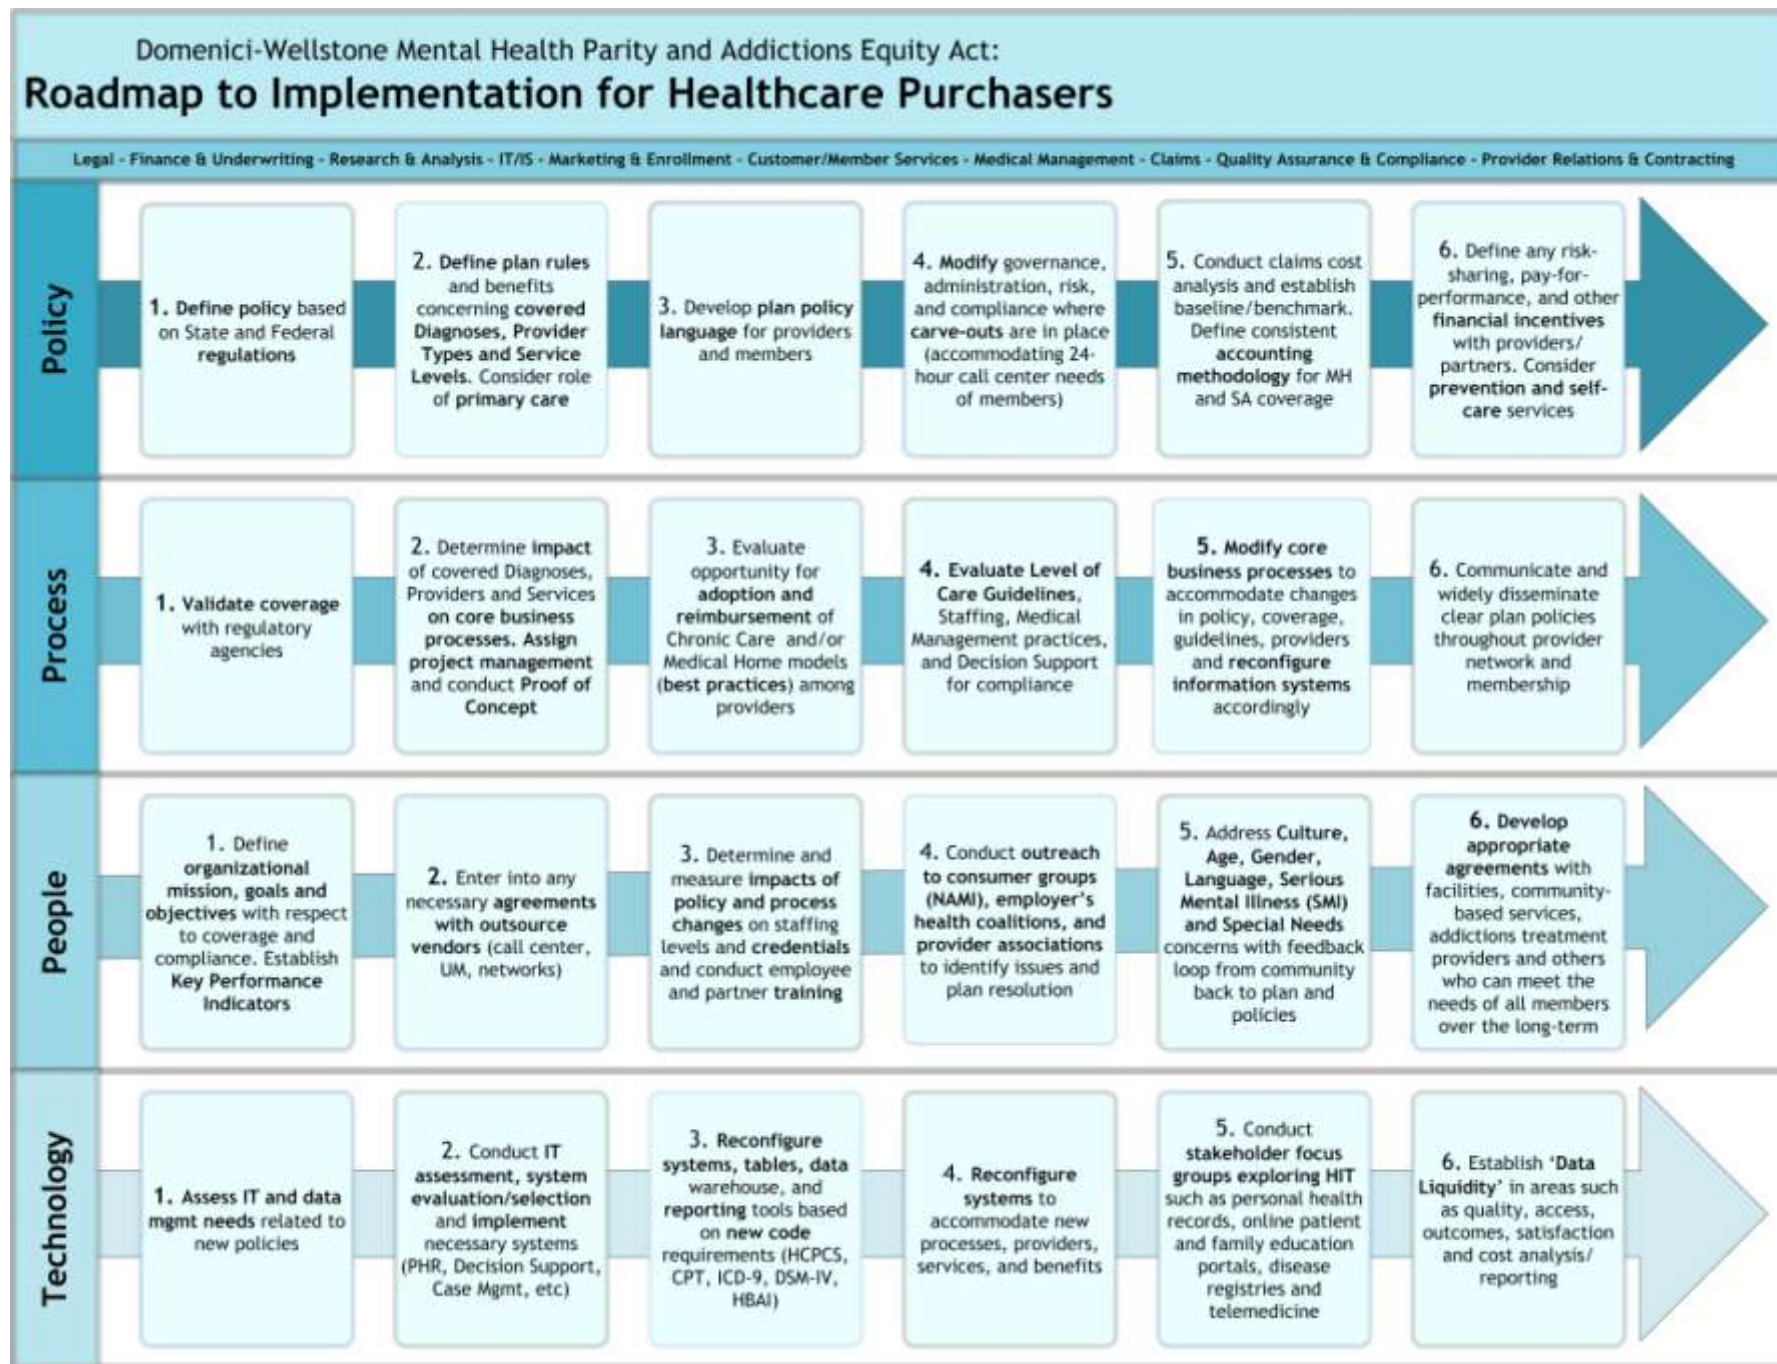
Domenici-Wellstone Mental Health Parity and Addictions Equity Act:

Roadmap to Implementation for Healthcare Purchasers

Legal - Finance & Underwriting - Research & Analysis - IT/IS - Marketing & Enrollment - Customer/Member Services - Medical Management - Claims - Quality Assurance & Compliance - Provider Relations & Contracting

Policy

1. Define policy based on State and Federal regulations

2. Define plan rules and benefits concerning covered Diagnoses, Provider Types and Service Levels. Consider role of primary care

3. Develop plan policy language for providers and members

4. Modify governance, administration, risk, and compliance where carve-outs are in place (accommodating 24-hour call center needs of members)

5. Conduct claims cost analysis and establish baseline/benchmark. Define consistent accounting methodology for MH and SA coverage

6. Define any risk-sharing, pay-for-performance, and other financial incentives with providers/ partners. Consider prevention and self-care services

Process

1. Validate coverage with regulatory agencies

2. Determine impact of covered Diagnoses, Providers and Services on core business processes. Assign project management and conduct Proof of Concept

3. Evaluate opportunity for adoption and reimbursement of Chronic Care and/or Medical Home models (best practices) among providers

4. Evaluate Level of Care Guidelines, Staffing, Medical Management practices, and Decision Support for compliance

5. Modify core business processes to accommodate changes in policy, coverage, guidelines, providers and reconfigure information systems accordingly

6. Communicate and widely disseminate clear plan policies throughout provider network and membership

People

1. Define organizational mission, goals and objectives with respect to coverage and compliance. Establish Key Performance Indicators

2. Enter into any necessary agreements with outsource vendors (call center, UM, networks)

3. Determine and measure impacts of policy and process changes on staffing levels and credentials and conduct employee and partner training

4. Conduct outreach to consumer groups (NAMI), employer's health coalitions, and provider associations to identify issues and plan resolution

5. Address Culture, Age, Gender, Language, Serious Mental Illness (SMI) and Special Needs concerns with feedback loop from community back to plan and policies

6. Develop appropriate agreements with facilities, community-based services, addictions treatment providers and others who can meet the needs of all members over the long-term

Technology

1. Assess IT and data mgmt needs related to new policies

2. Conduct IT assessment, system evaluation/selection and implement necessary systems (PHR, Decision Support, Case Mgmt, etc)

3. Reconfigure systems, tables, data warehouse, and reporting tools based on new code requirements (HCPCS, CPT, ICD-9, DSM-IV, HBAI)

4. Reconfigure systems to accommodate new processes, providers, services, and benefits

5. Conduct stakeholder focus groups exploring HIT such as personal health records, online patient and family education portals, disease registries and telemedicine

6. Establish 'Data Liquidity' in areas such as quality, access, outcomes, satisfaction and cost analysis/ reporting